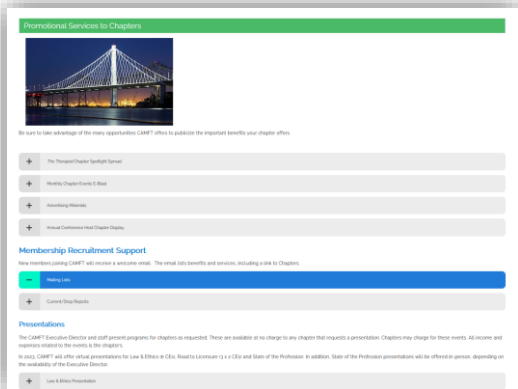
Promotional Services to Chapters

Be sure to take advantage of the many opportunities CAMFT offers to publicize the important benefits your chapter offers.

+ The Therapist Chapter Spotlight Spread

+ Monthly Chapter Events E-Blast

+ Advertising Materials

+ Annual Conference Host Chapter Display

Membership Recruitment Support

New members joining CAMFT will receive a welcome email. The email lists benefits and services, including a link to Chapters.

− Mailing Lists

+ Current Drop Reports

Presentations

The CAMFT Executive Director and staff present programs for chapters as requested. These are available at no charge to any chapter that requests a presentation. Chapters may charge for these events. All income and expenses related to the events is the chapter's.

In 2023, CAMFT will offer virtual presentations for Law & Ethics (6 CEs), Road to Licensure (3 x 2 CEs) and State of the Profession. In addition, State of the Profession presentations will be offered in-person, depending on the availability of the Executive Director.

+ Law & Ethics Presentation